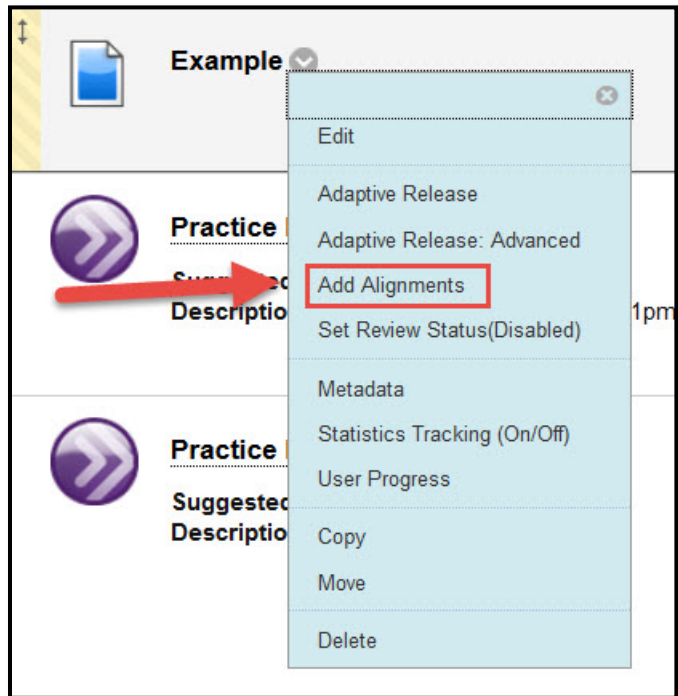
Example

Edit

Adaptive Release

Adaptive Release: Advanced

Add Alignments

Set Review Status(Disabled)

Metadata

Statistics Tracking (On/Off)

User Progress

Copy

Move

Delete

Practice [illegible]

Sugg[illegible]

Descriptio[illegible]

1pm

Practice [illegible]

Suggestec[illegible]

Descriptio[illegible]